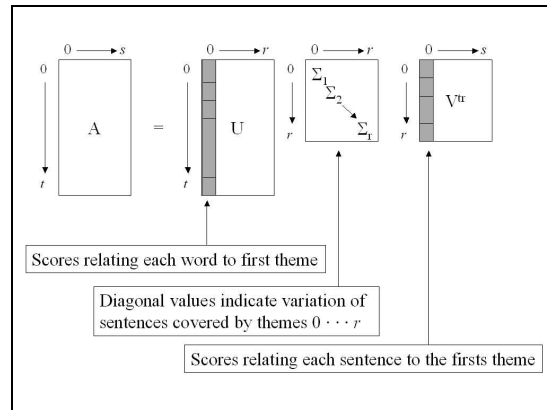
0 $s$

0

$t$

A

=

0 $r$

0

$t$

U

0 $r$

$\Sigma_1$

$\Sigma_2$

$\Sigma_r$

$r$

0 $s$

0

$r$

$V^{tr}$

Scores relating each word to first theme

Diagonal values indicate variation of sentences covered by themes $0 \cdots r$

Scores relating each sentence to the firsts theme